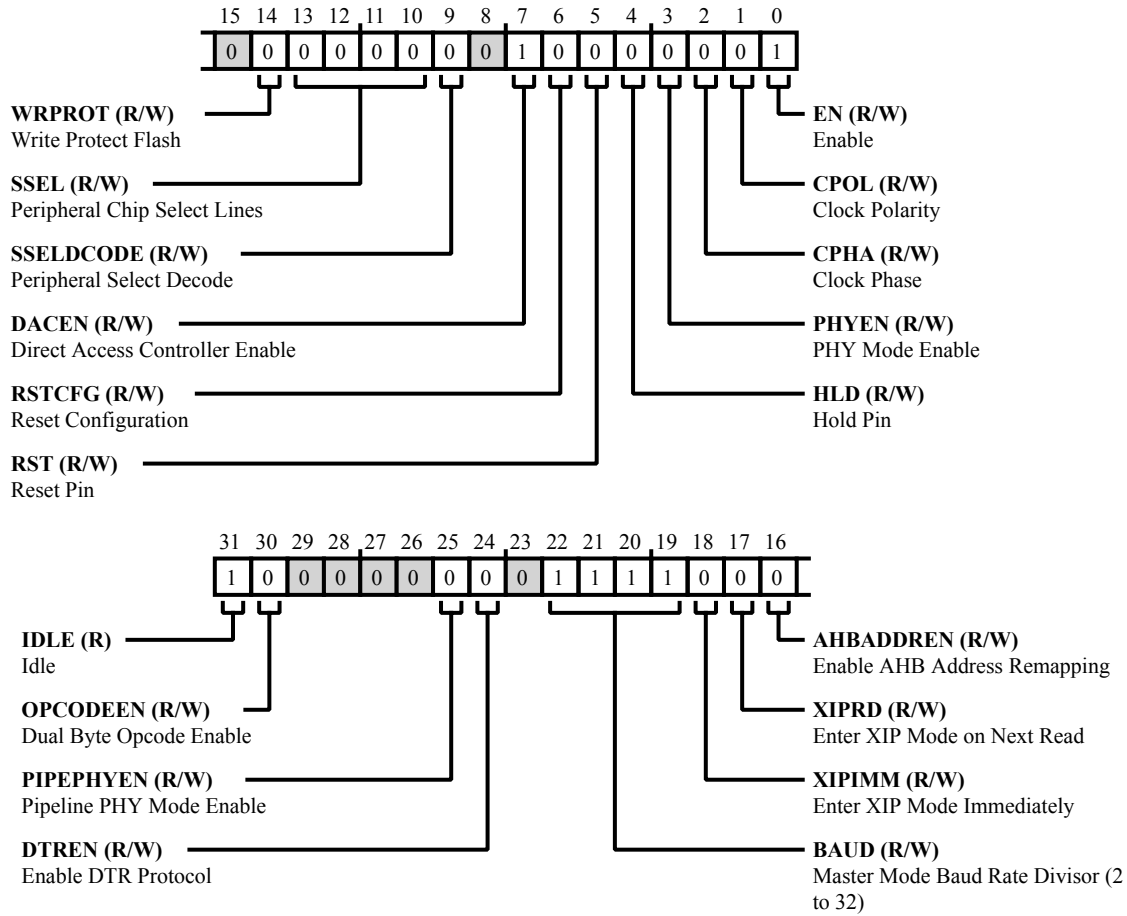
15 14 13 12 11 10 9 8 7 6 5 4 3 2 1 0

0 0 0 0 0 0 0 0 1 0 0 0 0 0 0 1

WRPROT (R/W)
Write Protect Flash

SSEL (R/W)
Peripheral Chip Select Lines

SSELDCODE (R/W)
Peripheral Select Decode

DACEN (R/W)
Direct Access Controller Enable

RSTCFG (R/W)
Reset Configuration

RST (R/W)
Reset Pin

EN (R/W)
Enable

CPOL (R/W)
Clock Polarity

CPHA (R/W)
Clock Phase

PHYEN (R/W)
PHY Mode Enable

HLD (R/W)
Hold Pin

31 30 29 28 27 26 25 24 23 22 21 20 19 18 17 16

1 0 0 0 0 0 0 0 0 1 1 1 1 0 0 0

IDLE (R)
Idle

OPCODEEN (R/W)
Dual Byte Opcode Enable

PIPEPHYEN (R/W)
Pipeline PHY Mode Enable

DTREN (R/W)
Enable DTR Protocol

AHBADDREN (R/W)
Enable AHB Address Remapping

XIPRD (R/W)
Enter XIP Mode on Next Read

XIPIMM (R/W)
Enter XIP Mode Immediately

BAUD (R/W)
Master Mode Baud Rate Divisor (2 to 32)